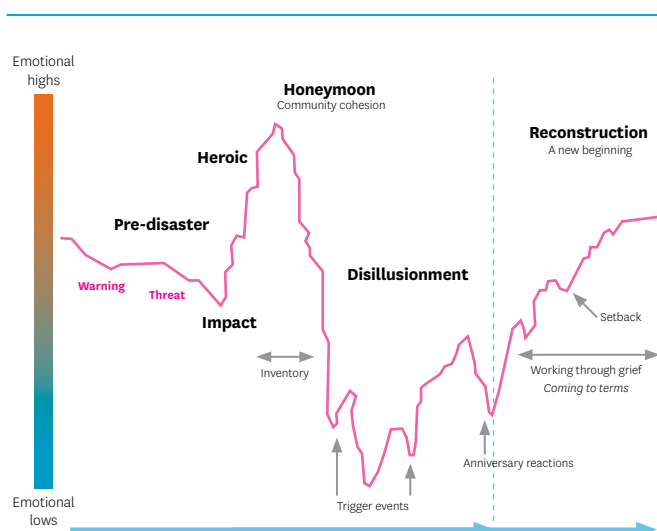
Emotional highs

Honeymoon
Community cohesion

Reconstruction
A new beginning

Heroic

Pre-disaster

Warning

Threat

Impact

Disillusionment

Setback

Inventory

Working through grief
Coming to terms

Anniversary reactions

Trigger events

Emotional lows